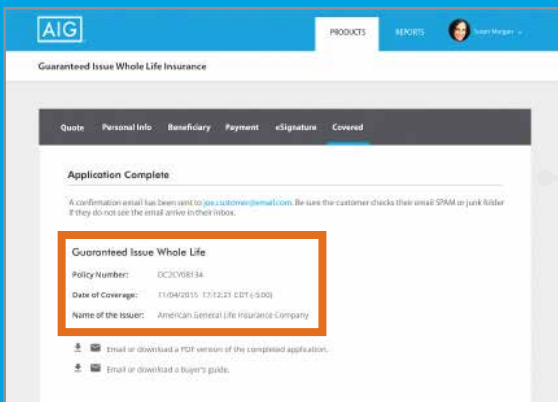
AIG

PRODUCTS REPORTS Susan Morgan

Guaranteed Issue Whole Life Insurance

Quote Personal Info Beneficiary Payment eSignature Covered

Application Complete

A confirmation email has been sent to joe.customer@email.com. Be sure the customer checks their email SPAM or junk folder if they do not see the email arrive in their inbox.

Guaranteed Issue Whole Life

Policy Number: DC2CY08134

Date of Coverage: 11/04/2015 17:12:21 CDT (-5:00)

Name of the Issuer: American General Life Insurance Company

Email or download a PDF version of the completed application.

Email or download a buyer's guide.